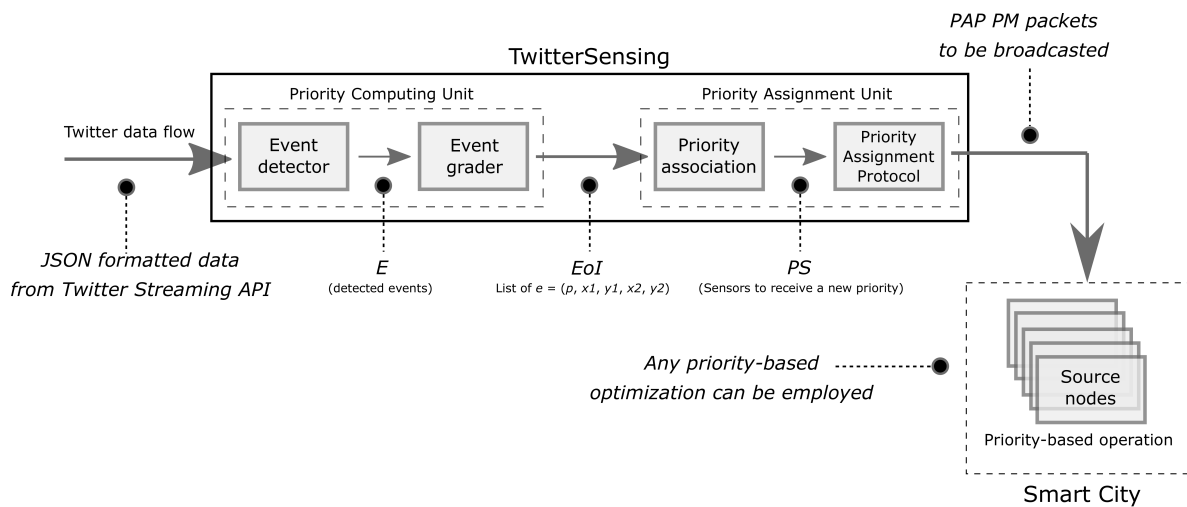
PAP PM packets
to be broadcasted

TwitterSensing

Priority Computing Unit

Priority Assignment Unit

Twitter data flow

Event detector

Event grader

Priority association

Priority Assignment Protocol

JSON formatted data from Twitter Streaming API

$E$
(detected events)

$EoI$
List of $e = (p, x1, y1, x2, y2)$

$PS$
(Sensors to receive a new priority)

Any priority-based optimization can be employed

Source nodes

Priority-based operation

Smart City